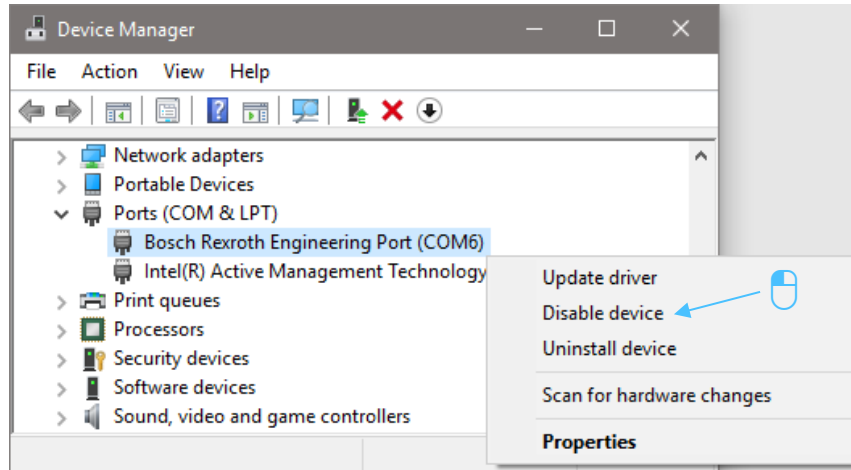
Device Manager

File Action View Help

Network adapters
Portable Devices
Ports (COM & LPT)
Bosch Rexroth Engineering Port (COM6)
Intel(R) Active Management Technology
Print queues
Processors
Security devices
Software devices
Sound, video and game controllers

Update driver
Disable device
Uninstall device
Scan for hardware changes
Properties